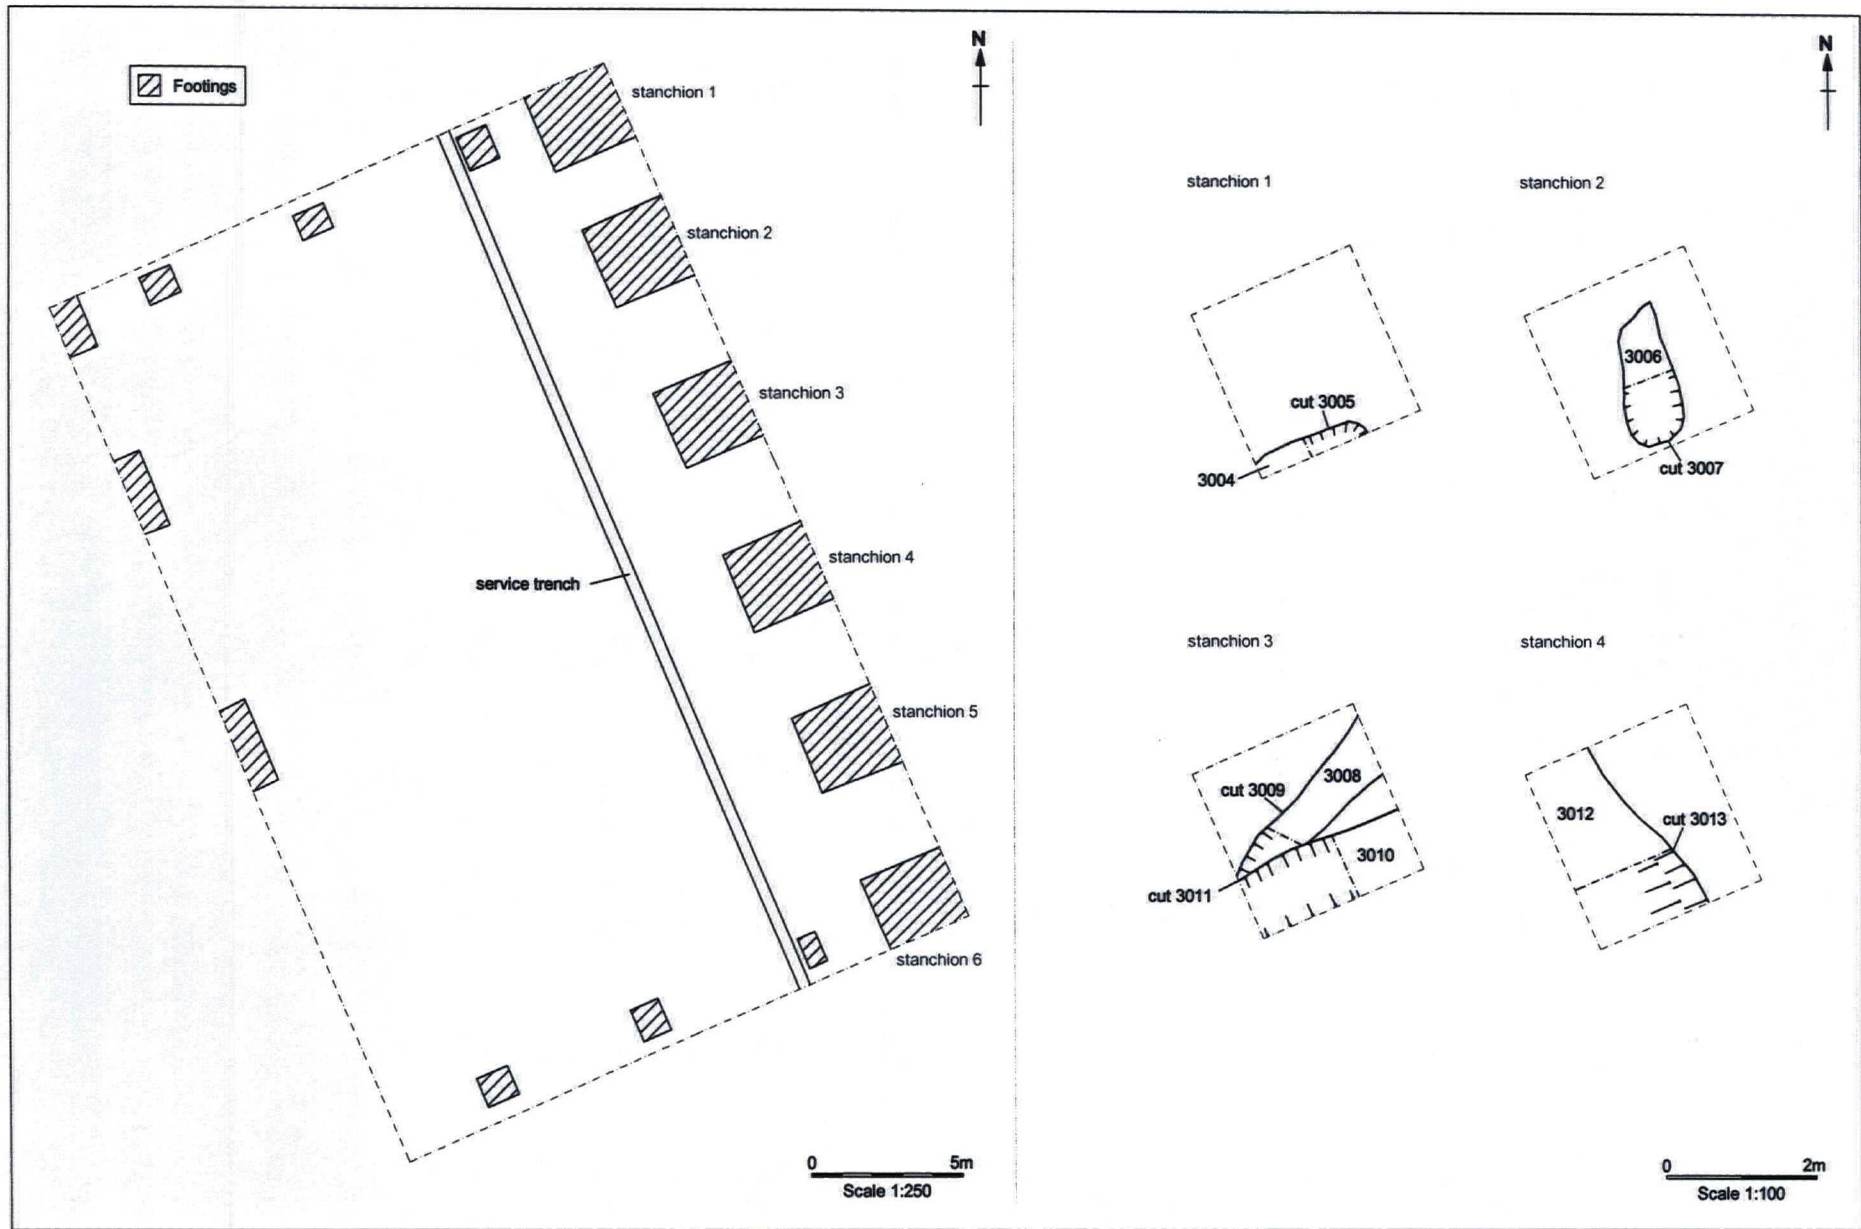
Footings

N

stanchion 1

stanchion 2

stanchion 3

stanchion 4

service trench

stanchion 5

stanchion 6

0 5m
Scale 1:250

N

stanchion 1

cut 3005

3004

stanchion 2

3006

cut 3007

stanchion 3

cut 3009

3008

3010

cut 3011

stanchion 4

3012

cut 3013

0 2m
Scale 1:100